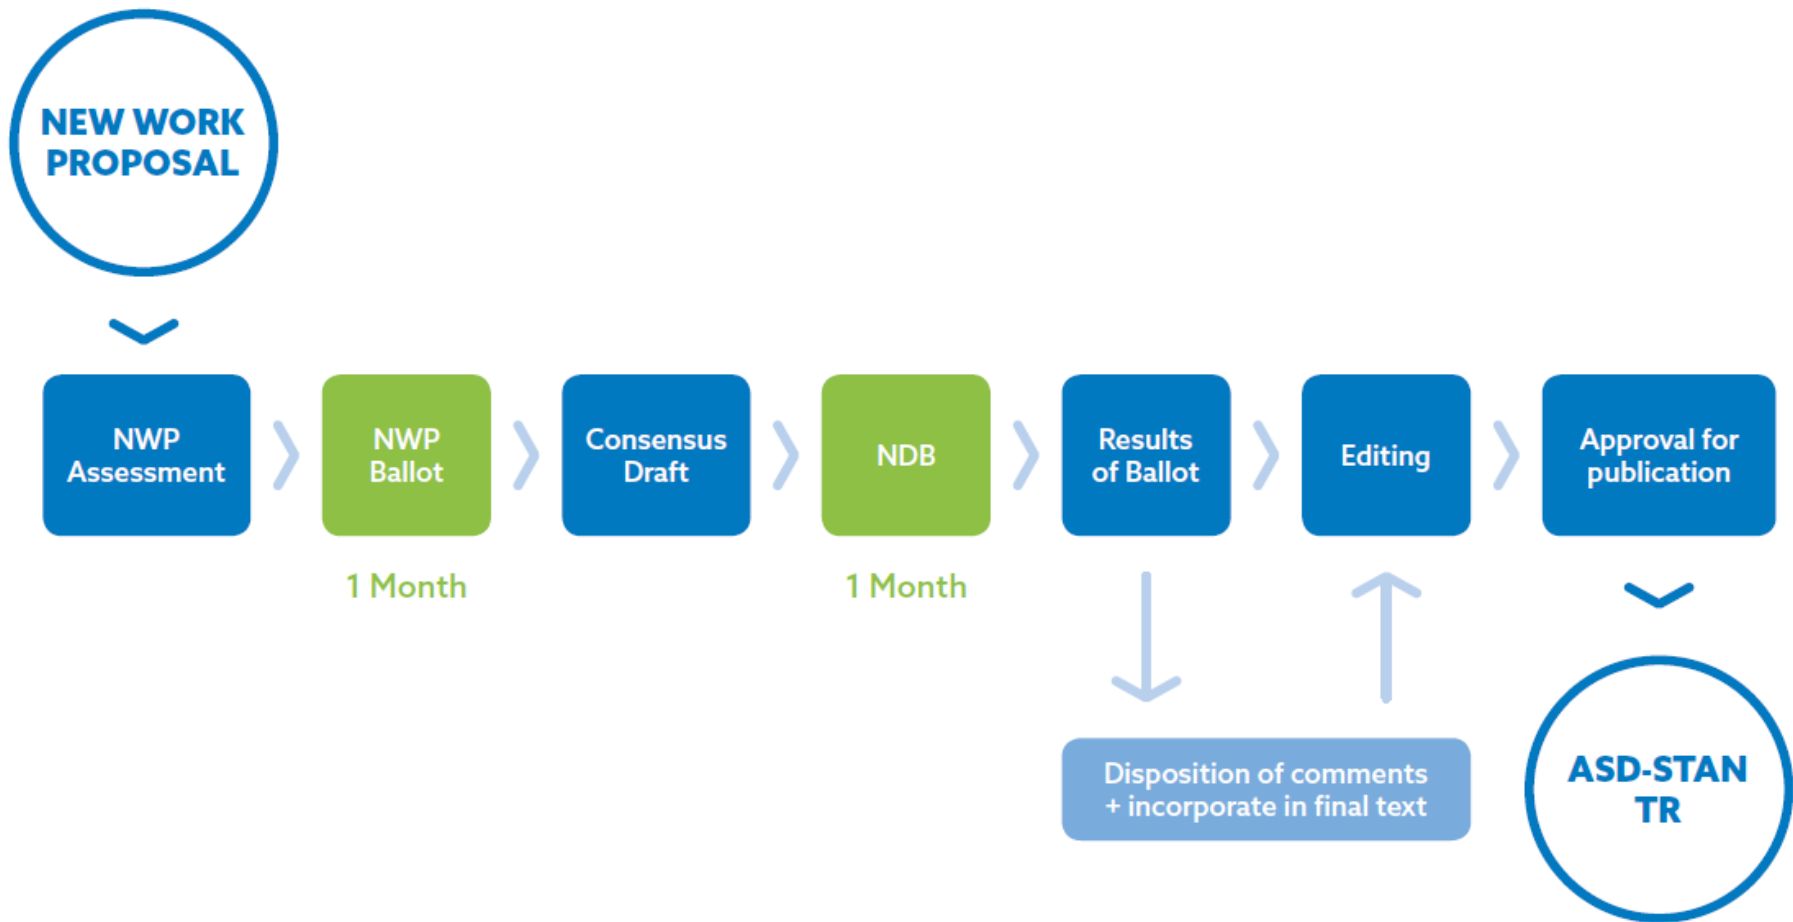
NEW WORK PROPOSAL

NWP Assessment

NWP Ballot

1 Month

Consensus Draft

NDB

1 Month

Results of Ballot

Editing

Approval for publication

Disposition of comments + incorporate in final text

ASD-STAN TR